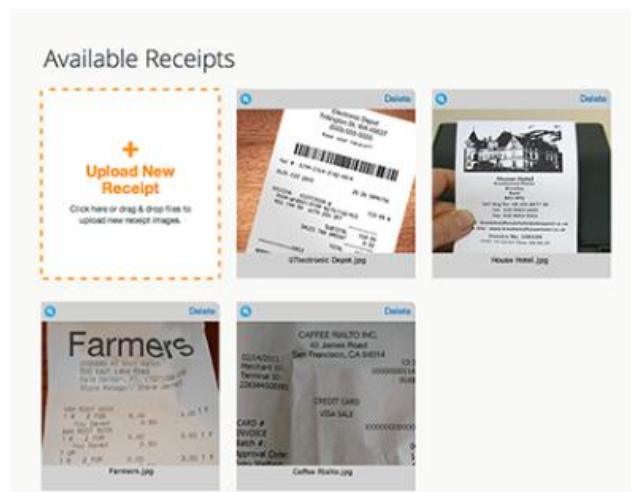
Available Receipts

+
Upload New Receipt

Click here or drag & drop files to upload new receipt images.

Delete

Electronic Depot

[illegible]

07lectronic Depot.jpg

Delete

House Hotel

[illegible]

House Hotel.jpg

Delete

Farmers

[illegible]

Farmers.jpg

Delete

CAFFEE RIALTO INC.
40 James Road
San Francisco, CA 94014

CREDIT CARD
VISA SALE

CARD #
INVOICE
Batch #:
Approval Code:

Caffee Rialto.jpg